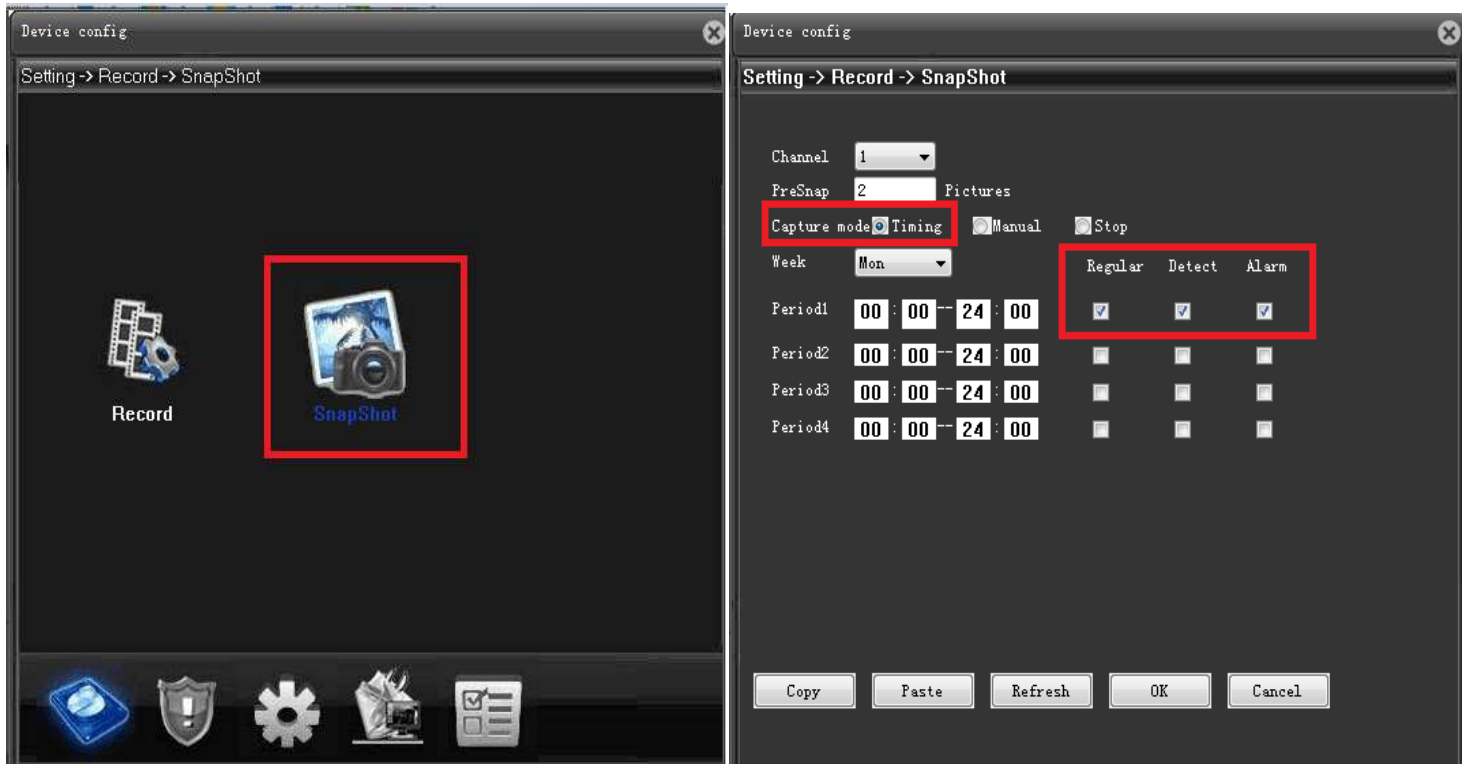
Device config

Setting -> Record -> SnapShot

Record

SnapShot

Device config

Setting -> Record -> SnapShot

Channel 1

PreSnap 2 Pictures

Capture mode Timing Manual Stop

Week Mon

Regular Detect Alarm

| | | Regular | Detect | Alarm |
|---|---|---|---|---|
| Period1 | 00 : 00 -- 24 : 00 | ☑ | ☑ | ☑ |
| Period2 | 00 : 00 -- 24 : 00 | ☐ | ☐ | ☐ |
| Period3 | 00 : 00 -- 24 : 00 | ☐ | ☐ | ☐ |
| Period4 | 00 : 00 -- 24 : 00 | ☐ | ☐ | ☐ |

Copy Paste Refresh OK Cancel